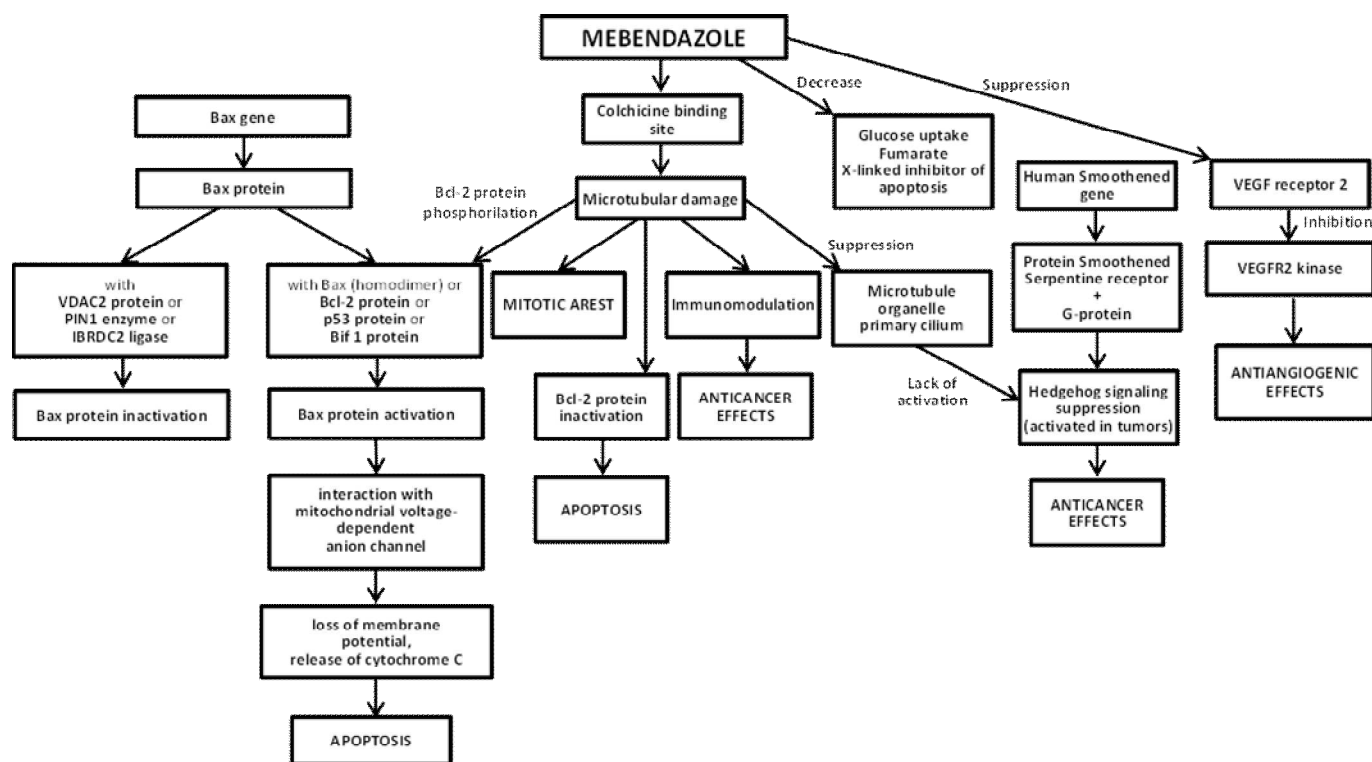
MEBENDAZOLE

Decrease

Suppression

Bax gene

Bax protein

Colchicine binding site

Glucose uptake
Fumarate
X-linked inhibitor of apoptosis

Human Smoothened gene

VEGF receptor 2

Bcl-2 protein phosphorilation

Microtubular damage

Inhibition

Suppression

with VDAC2 protein or PIN1 enzyme or IBRDC2 ligase

with Bax (homodimer) or Bcl-2 protein or p53 protein or Bif 1 protein

MITOTIC AREST

Immunomodulation

Microtubule organelle primary cilium

Protein Smoothened Serpentine receptor + G-protein

VEGFR2 kinase

ANTIANGIOGENIC EFFECTS

Bax protein inactivation

Bax protein activation

Bcl-2 protein inactivation

ANTICANCER EFFECTS

Lack of activation

Hedgehog signaling suppression (activated in tumors)

APOPTOSIS

interaction with mitochondrial voltage-dependent anion channel

ANTICANCER EFFECTS

loss of membrane potential, release of cytochrome C

APOPTOSIS